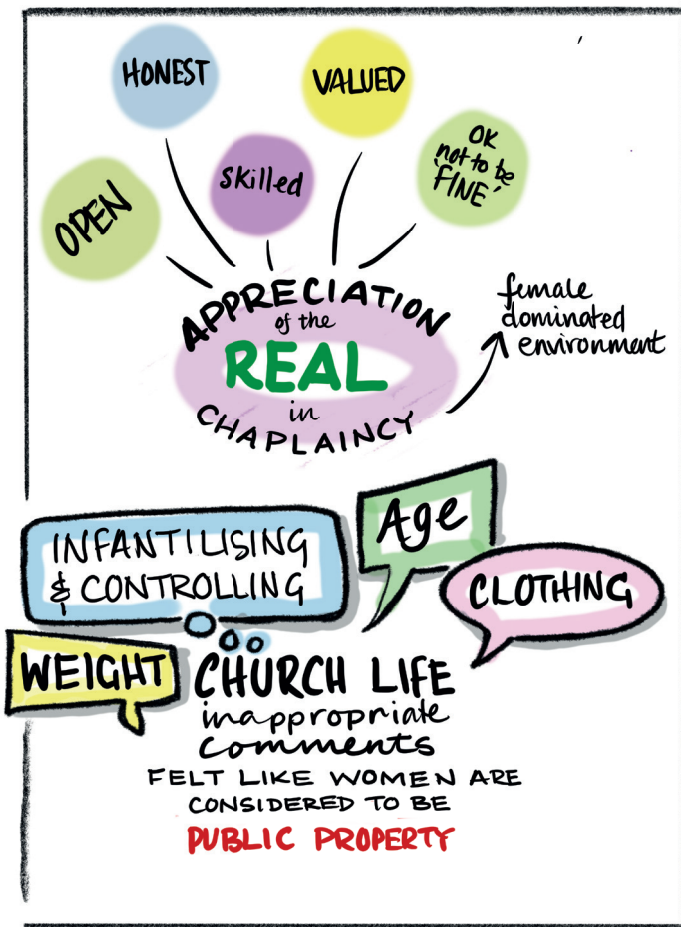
HONEST

VALUED

Skilled

OK not to be 'FINE'

OPEN

APPRECIATION of the REAL in CHAPLAINCY

female dominated environment

INFANTILISING & CONTROLLING

Age

CLOTHING

WEIGHT

CHURCH LIFE

inappropriate comments

FELT LIKE WOMEN ARE CONSIDERED TO BE

PUBLIC PROPERTY